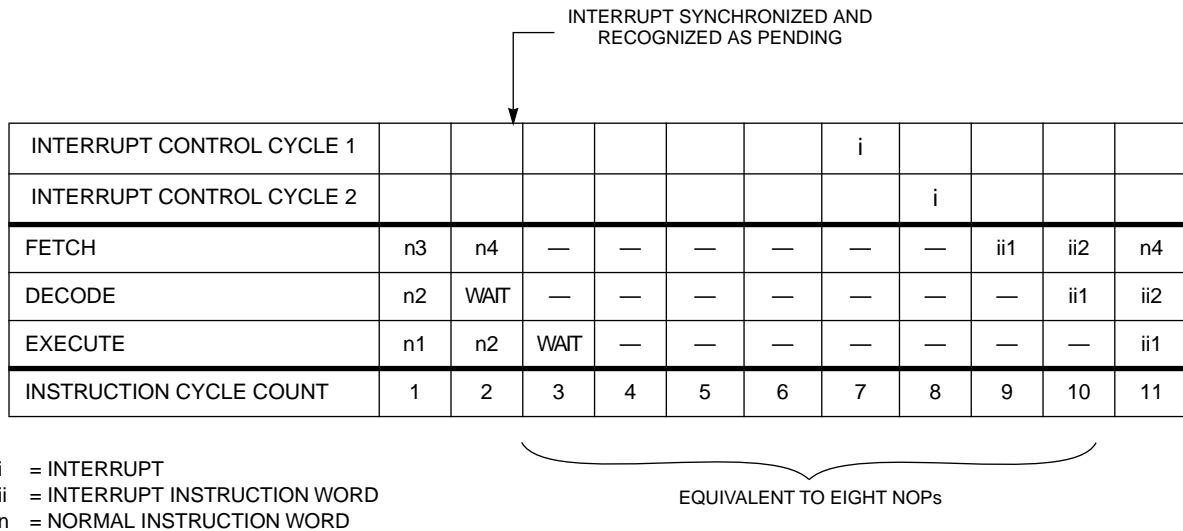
INTERRUPT SYNCHRONIZED AND RECOGNIZED AS PENDING

| INTERRUPT CONTROL CYCLE 1 | | | | | | | i | | | | |
|---|---|---|---|---|---|---|---|---|---|---|---|
| INTERRUPT CONTROL CYCLE 2 | | | | | | | | i | | | |
| FETCH | n3 | n4 | — | — | — | — | — | — | ii1 | ii2 | n4 |
| DECODE | n2 | WAIT | — | — | — | — | — | — | — | ii1 | ii2 |
| EXECUTE | n1 | n2 | WAIT | — | — | — | — | — | — | — | ii1 |
| INSTRUCTION CYCLE COUNT | 1 | 2 | 3 | 4 | 5 | 6 | 7 | 8 | 9 | 10 | 11 |

EQUIVALENT TO EIGHT NOPs

i = INTERRUPT
ii = INTERRUPT INSTRUCTION WORD
n = NORMAL INSTRUCTION WORD